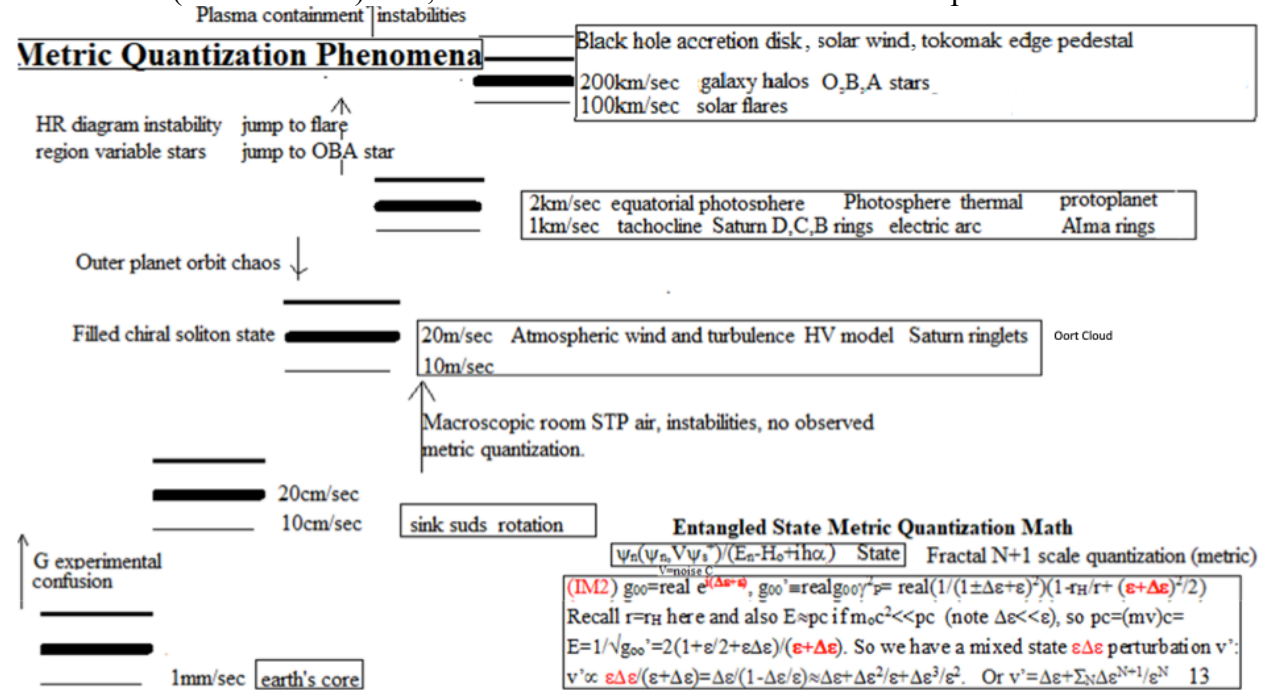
Plasma containment instabilities

Metric Quantization Phenomena

Black hole accretion disk, solar wind, tokomak edge pedestal

200km/sec galaxy halos O,B,A stars
100km/sec solar flares

HR diagram instability region variable stars

jump to flare
jump to OBA star

2km/sec equatorial photosphere Photosphere thermal protoplanet
1km/sec tachocline Saturn D,C,B rings electric arc Alma rings

Outer planet orbit chaos

Filled chiral soliton state

20m/sec Atmospheric wind and turbulence HV model Saturn ringlets
10m/sec

Oort Cloud

Macroscopic room STP air, instabilities, no observed metric quantization.

20cm/sec
10cm/sec

sink suds rotation

G experimental confusion

1mm/sec

earth's core

Entangled State Metric Quantization Math

$\psi_n(\psi_n, V\psi_s^*)/(E_n-H_o+ih\alpha)$ State Fractal N+1 scale quantization (metric)
V=noise C

(IM2) $g_{00}$=real $e^{i(\Delta\varepsilon+\varepsilon)}$, $g_{00}$'=real$g_{00}\gamma^2{}_P$= real$(1/(1\pm\Delta\varepsilon+\varepsilon)^2)(1-r_H/r+(\varepsilon+\Delta\varepsilon)^2/2)$

Recall $r=r_H$ here and also $E\approx pc$ if $m_oc^2<<pc$ (note $\Delta\varepsilon<<\varepsilon$), so $pc=(mv)c=E=1/\sqrt{g_{00}}'=2(1+\varepsilon/2+\varepsilon\Delta\varepsilon)/(\varepsilon+\Delta\varepsilon)$. So we have a mixed state $\varepsilon\Delta\varepsilon$ perturbation v':

$v'\propto\varepsilon\Delta\varepsilon/(\varepsilon+\Delta\varepsilon)=\Delta\varepsilon/(1-\Delta\varepsilon/\varepsilon)\approx\Delta\varepsilon+\Delta\varepsilon^2/\varepsilon+\Delta\varepsilon^3/\varepsilon^2$. Or $v'=\Delta\varepsilon+\Sigma_N\Delta\varepsilon^{N+1}/\varepsilon^N$ 13